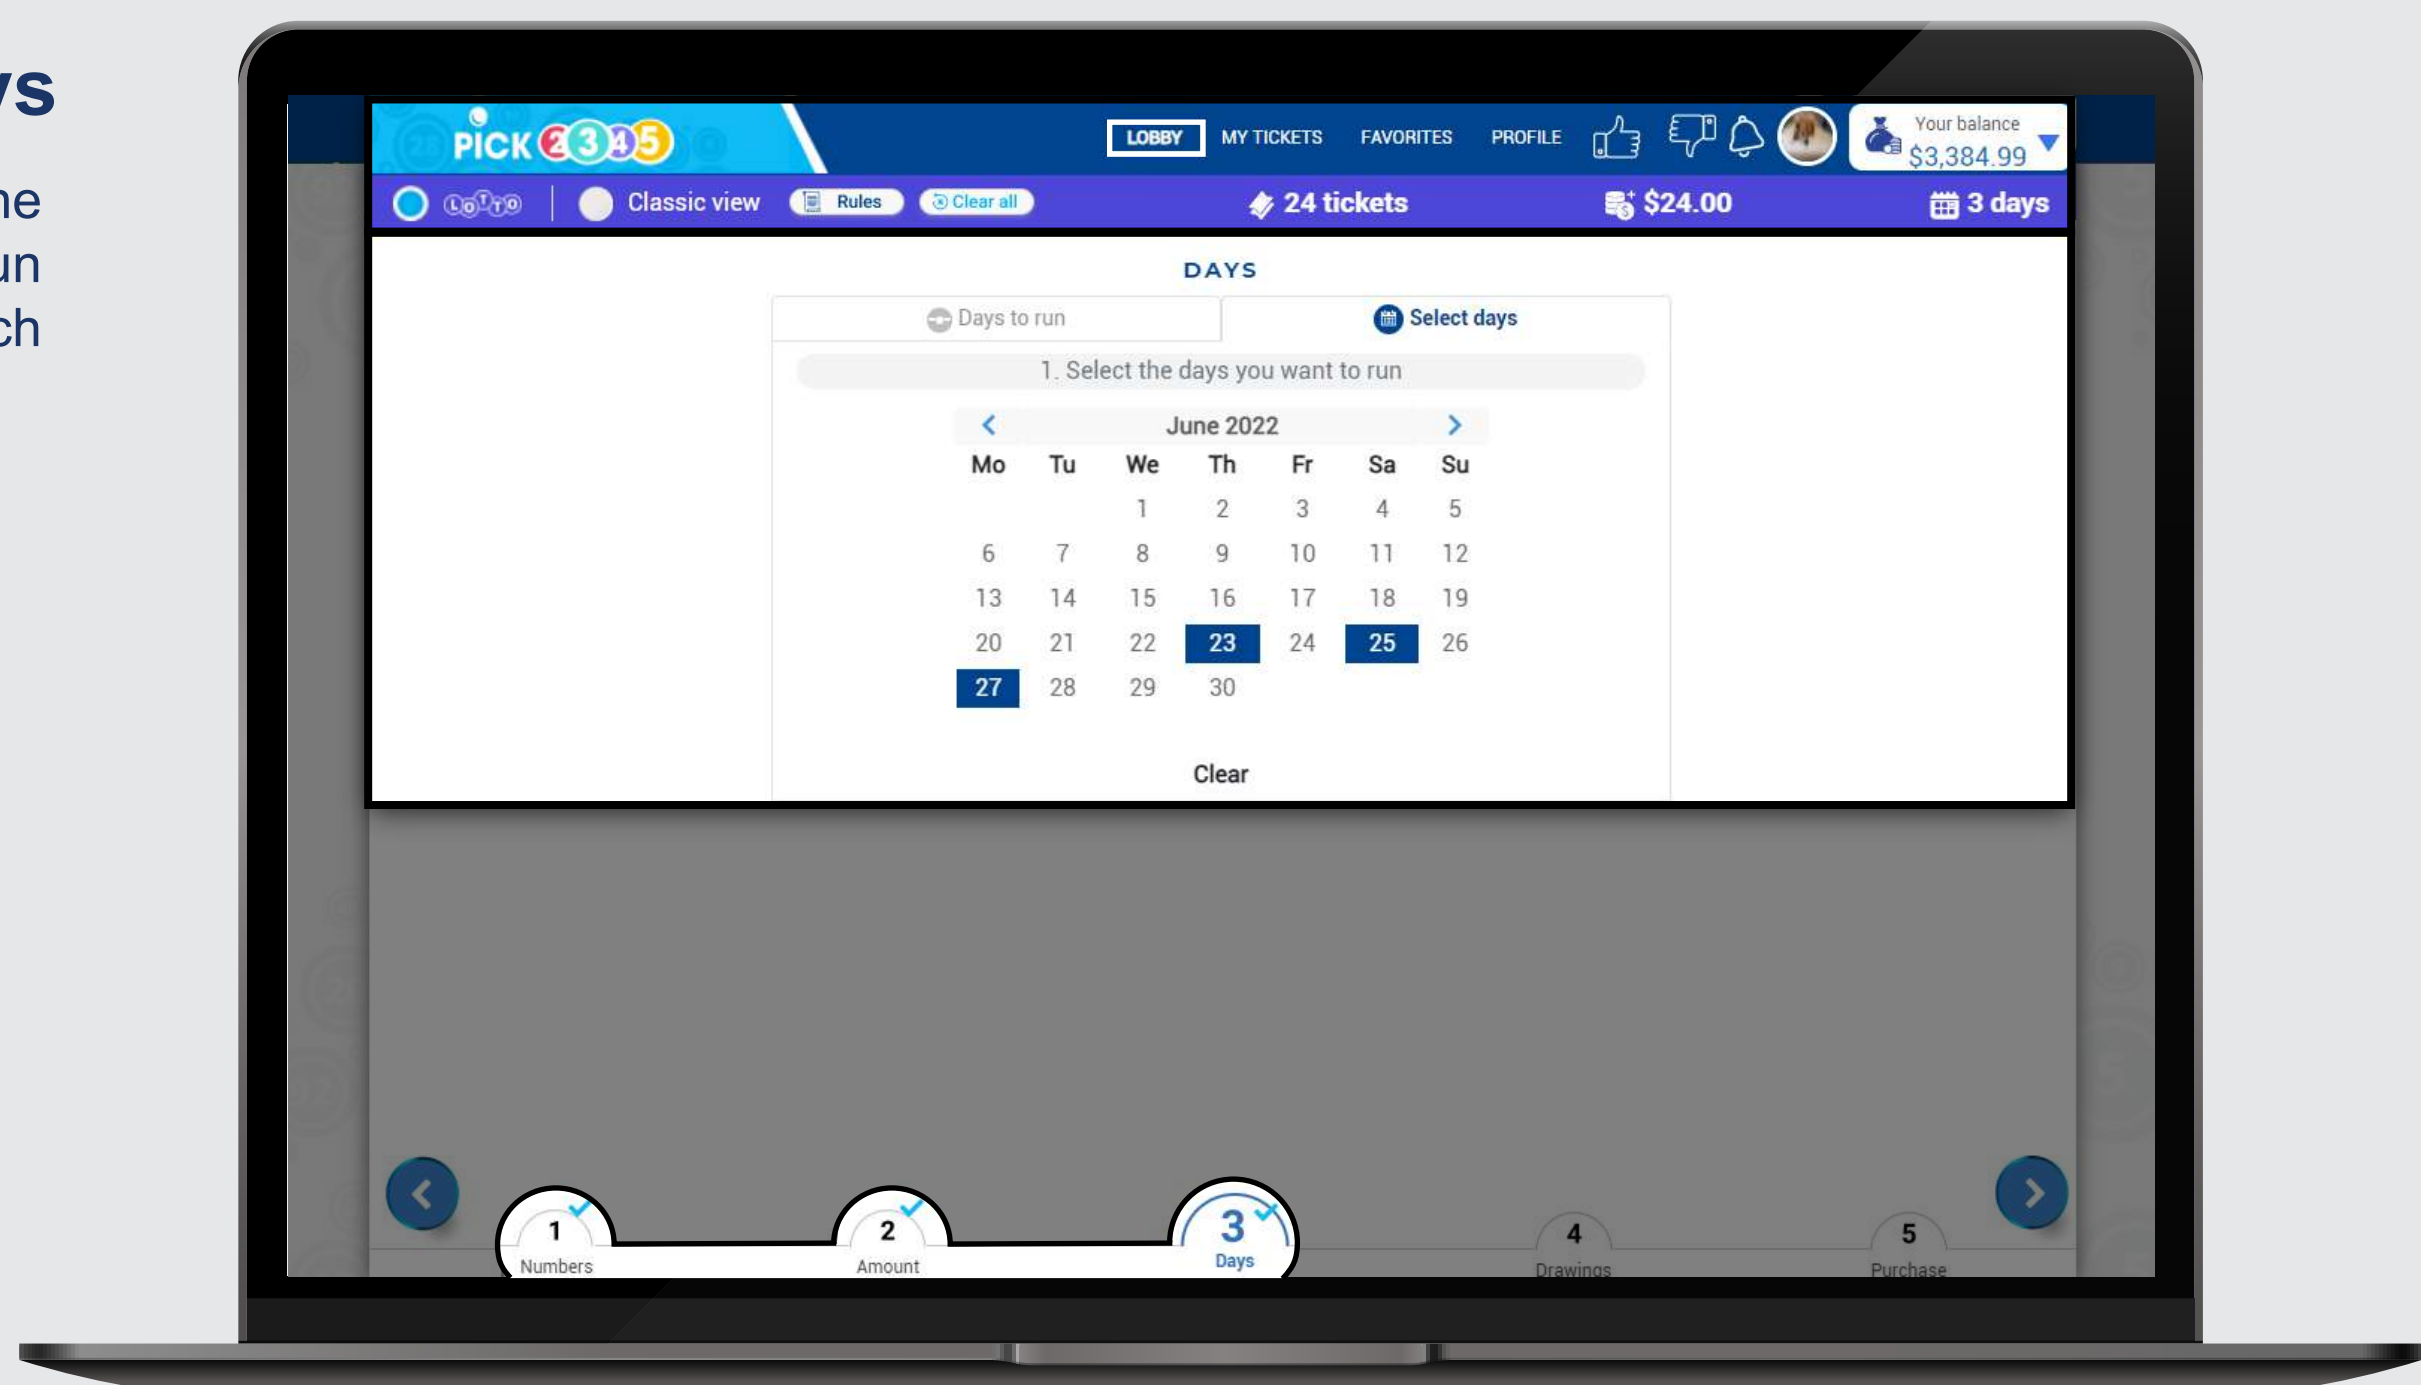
ys

ne
un
ch

PICK 2345

LOBBY MY TICKETS FAVORITES PROFILE

Your balance
$3,384.99

LOTTO | Classic view Rules Clear all

24 tickets

$24.00

3 days

DAYS

Days to run

Select days

1. Select the days you want to run

June 2022

| Mo | Tu | We | Th | Fr | Sa | Su |
|---|---|---|---|---|---|---|
| | | 1 | 2 | 3 | 4 | 5 |
| 6 | 7 | 8 | 9 | 10 | 11 | 12 |
| 13 | 14 | 15 | 16 | 17 | 18 | 19 |
| 20 | 21 | 22 | 23 | 24 | 25 | 26 |
| 27 | 28 | 29 | 30 | | | |

Clear

1 Numbers
2 Amount
3 Days
4 Drawings
5 Purchase